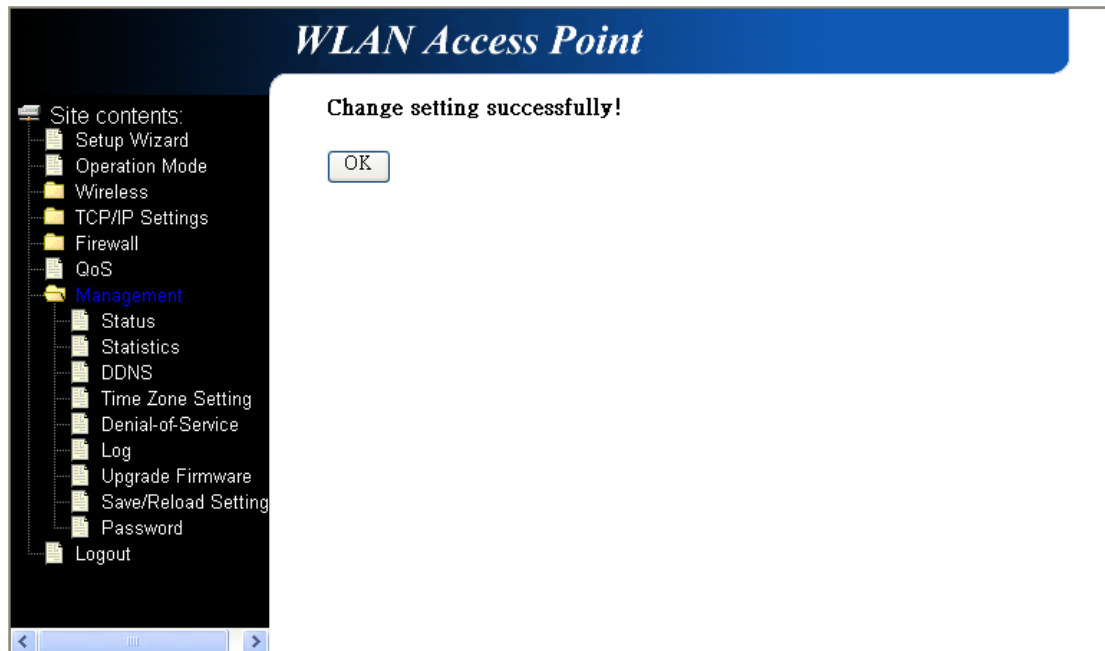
WLAN Access Point

Site contents:
Setup Wizard
Operation Mode
Wireless
TCP/IP Settings
Firewall
QoS
Management
Status
Statistics
DDNS
Time Zone Setting
Denial-of-Service
Log
Upgrade Firmware
Save/Reload Setting
Password
Logout

Change setting successfully!

OK